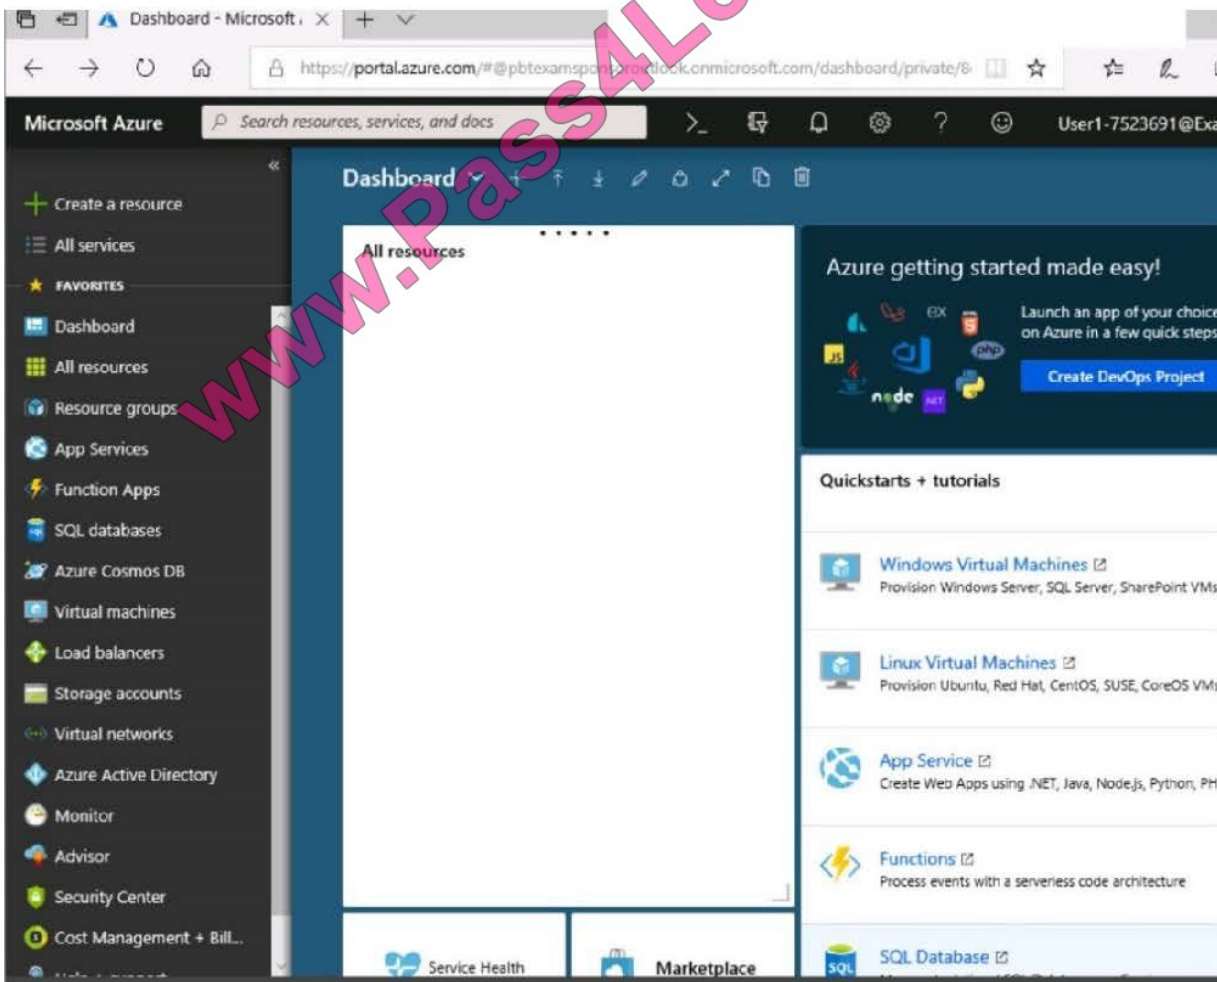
Dashboard - Microsoft ×

https://portal.azure.com/#@pbtexamsp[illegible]outlook.onmicrosoft.com/dashboard/private/8

www.Pass4L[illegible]

Microsoft Azure

Search resources, services, and docs

User1-7523691@Ex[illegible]

«

Create a resource

All services

FAVORITES

Dashboard

All resources

Resource groups

App Services

Function Apps

SQL databases

Azure Cosmos DB

Virtual machines

Load balancers

Storage accounts

Virtual networks

Azure Active Directory

Monitor

Advisor

Security Center

Cost Management + Bill...

Dashboard

All resources

Azure getting started made easy!

Launch an app of your choic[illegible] on Azure in a few quick steps

Create DevOps Project

Quickstarts + tutorials

Windows Virtual Machines

Provision Windows Server, SQL Server, SharePoint VMs

Linux Virtual Machines

Provision Ubuntu, Red Hat, CentOS, SUSE, CoreOS VM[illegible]

App Service

Create Web Apps using .NET, Java, Node.js, Python, PH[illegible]

Functions

Process events with a serverless code architecture

SQL Database

Service Health

Marketplace